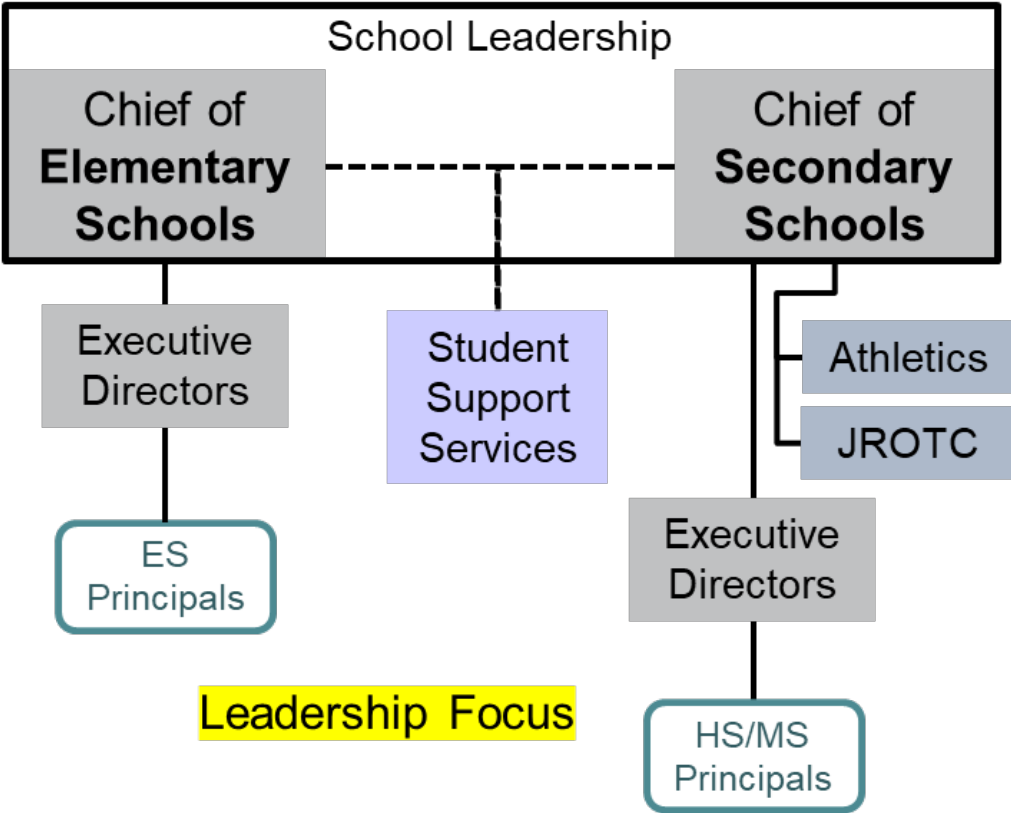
School Leadership

Chief of Elementary Schools

Chief of Secondary Schools

Executive Directors

Student Support Services

Athletics

JROTC

ES Principals

Executive Directors

Leadership Focus

HS/MS Principals